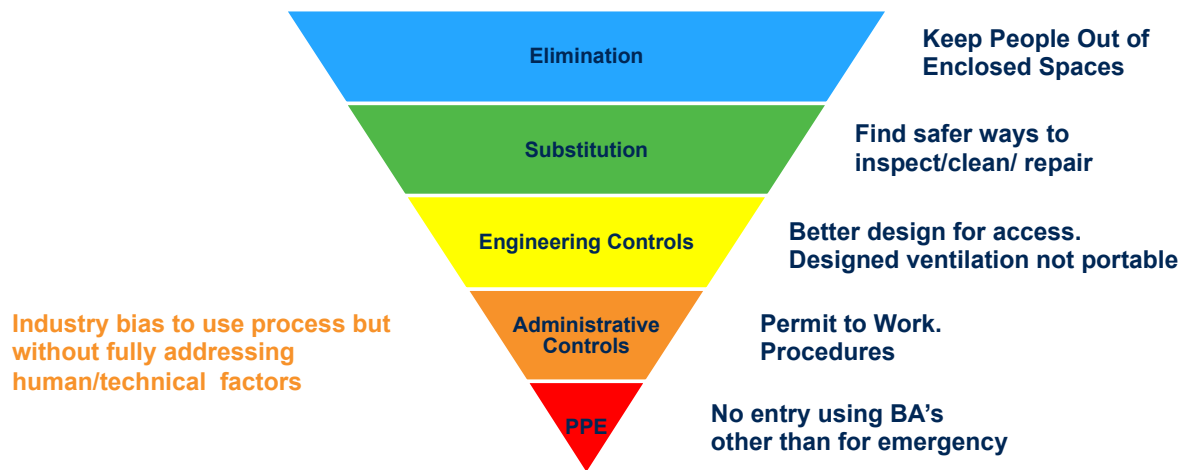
Elimination

Keep People Out of Enclosed Spaces

Substitution

Find safer ways to inspect/clean/ repair

Engineering Controls

Better design for access. Designed ventilation not portable

Industry bias to use process but without fully addressing human/technical factors

Administrative Controls

Permit to Work. Procedures

PPE

No entry using BA's other than for emergency